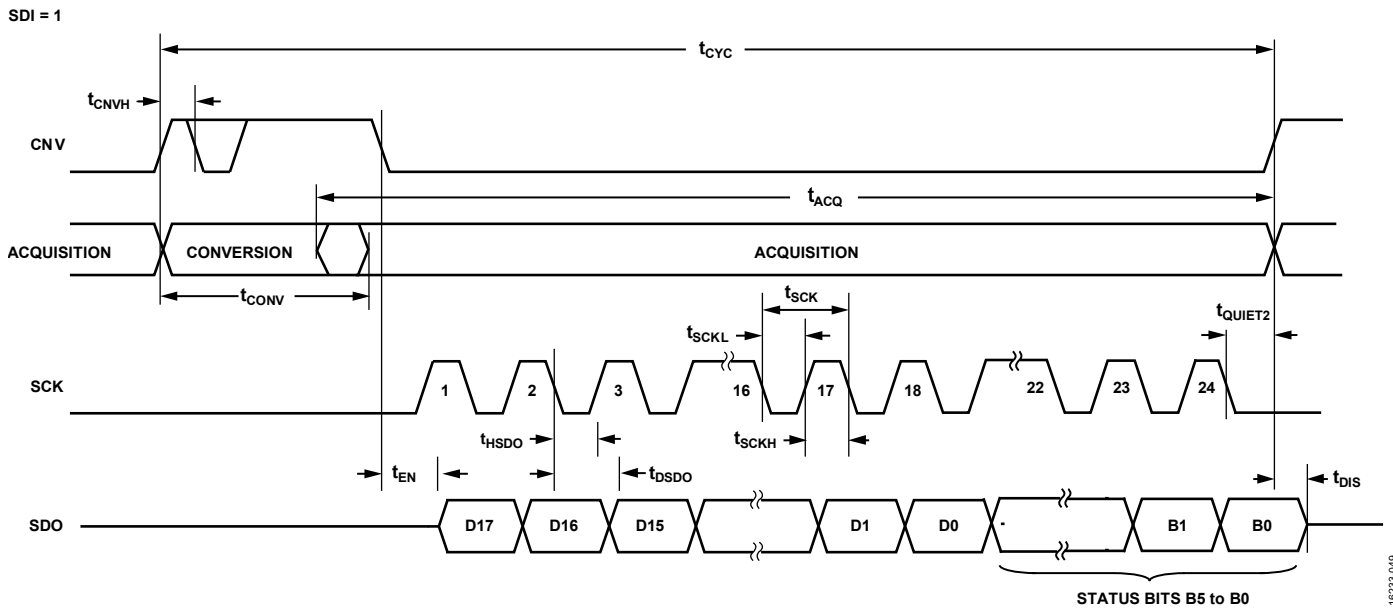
SDI = 1

$t_{CYC}$

$t_{CNVH}$

CNV

$t_{ACQ}$

ACQUISITION

CONVERSION

ACQUISITION

$t_{CONV}$

$t_{SCK}$

$t_{SCKL}$

$t_{QUIET2}$

SCK

1

2

3

16

17

18

22

23

24

$t_{HSDO}$

$t_{SCKH}$

$t_{EN}$

$t_{DSDO}$

$t_{DIS}$

SDO

D17

D16

D15

D1

D0

B1

B0

STATUS BITS B5 to B0

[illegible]